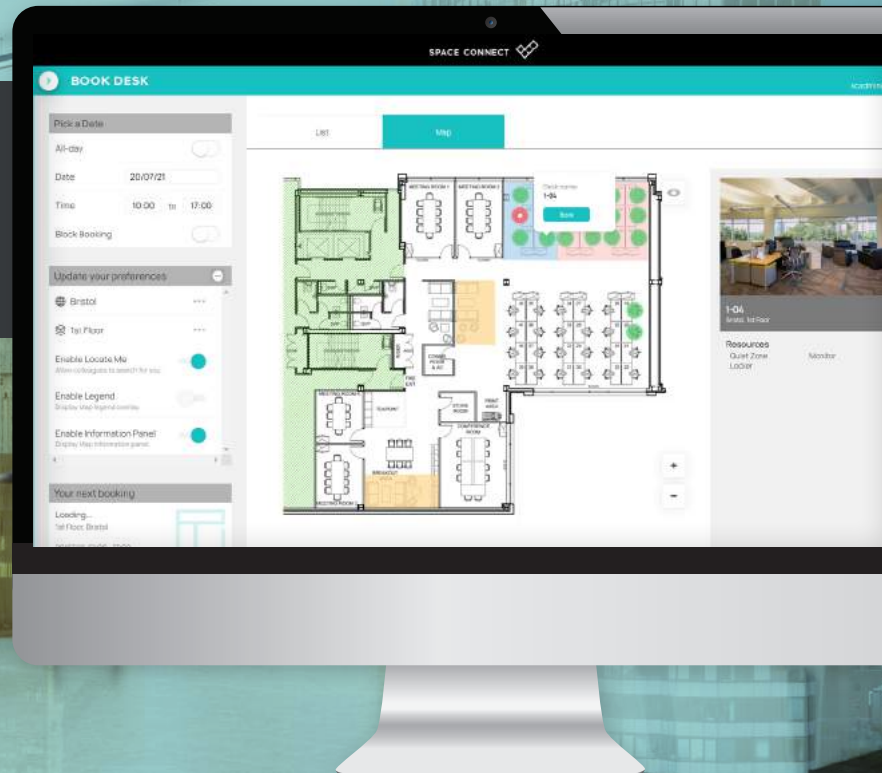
SPACE CONNECT

BOOK DESK

Pick a Date

All-day

Date 20/07/21

Time 10:00 to 17:00

Block Booking

Update your preferences

Bristol

1st Floor

Enable Locate Me
Allow colleagues to search for you

Enable Legend
Display Map legend overlay

Enable Information Panel
Display Map information panel

Your next booking

Loading...
1st Floor, Bristol

List

Map

Desk name
1-04

Book

MEETING ROOM 1

MEETING ROOM 2

STORE ROOM

PRINT AREA

CONFERENCE ROOM

BREAKOUT

MEETING ROOM 3

MEETING ROOM 4

FIRE EXIT

1-04
Bristol, 1st Floor

Resources
Quiet Zone
Monitor
Locker

+

-